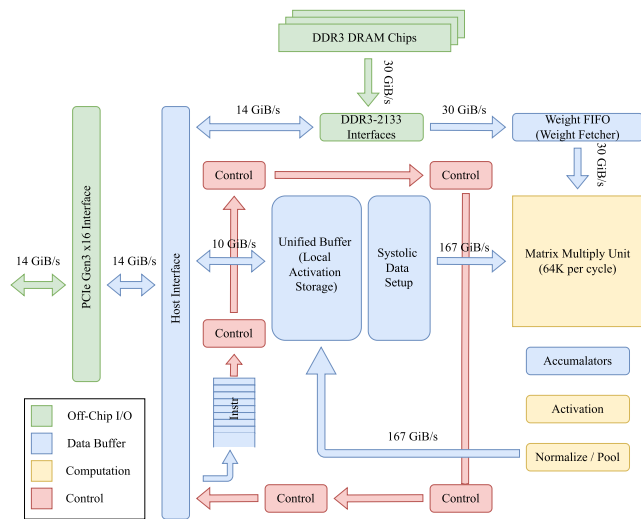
DDR3 DRAM Chips

30 GiB/s

14 GiB/s

DDR3-2133 Interfaces

30 GiB/s

Weight FIFO (Weight Fetcher)

30 GiB/s

Control

Control

PCIe Gen3 x16 Interface

Host Interface

14 GiB/s

14 GiB/s

10 GiB/s

Unified Buffer (Local Activation Storage)

Systolic Data Setup

167 GiB/s

Matrix Multiply Unit (64K per cycle)

Control

Accumulators

Instr

Activation

167 GiB/s

Normalize / Pool

Off-Chip I/O

Data Buffer

Computation

Control

Control

Control